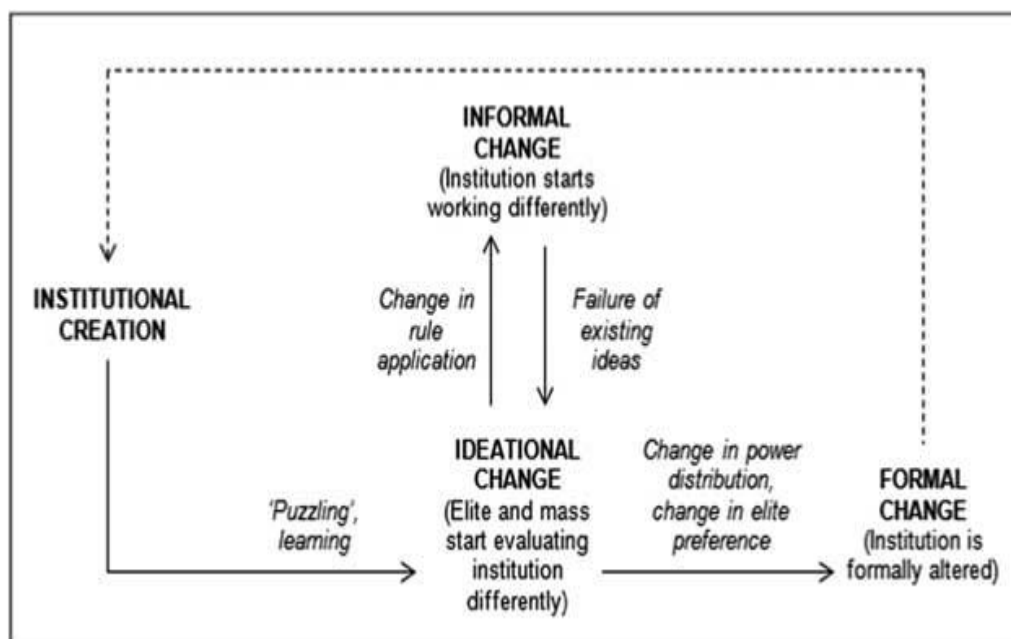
INFORMAL CHANGE
(Institution starts working differently)

INSTITUTIONAL CREATION

Change in rule application

Failure of existing ideas

'Puzzling', learning

IDEATIONAL CHANGE
(Elite and mass start evaluating institution differently)

Change in power distribution, change in elite preference

FORMAL CHANGE
(Institution is formally altered)